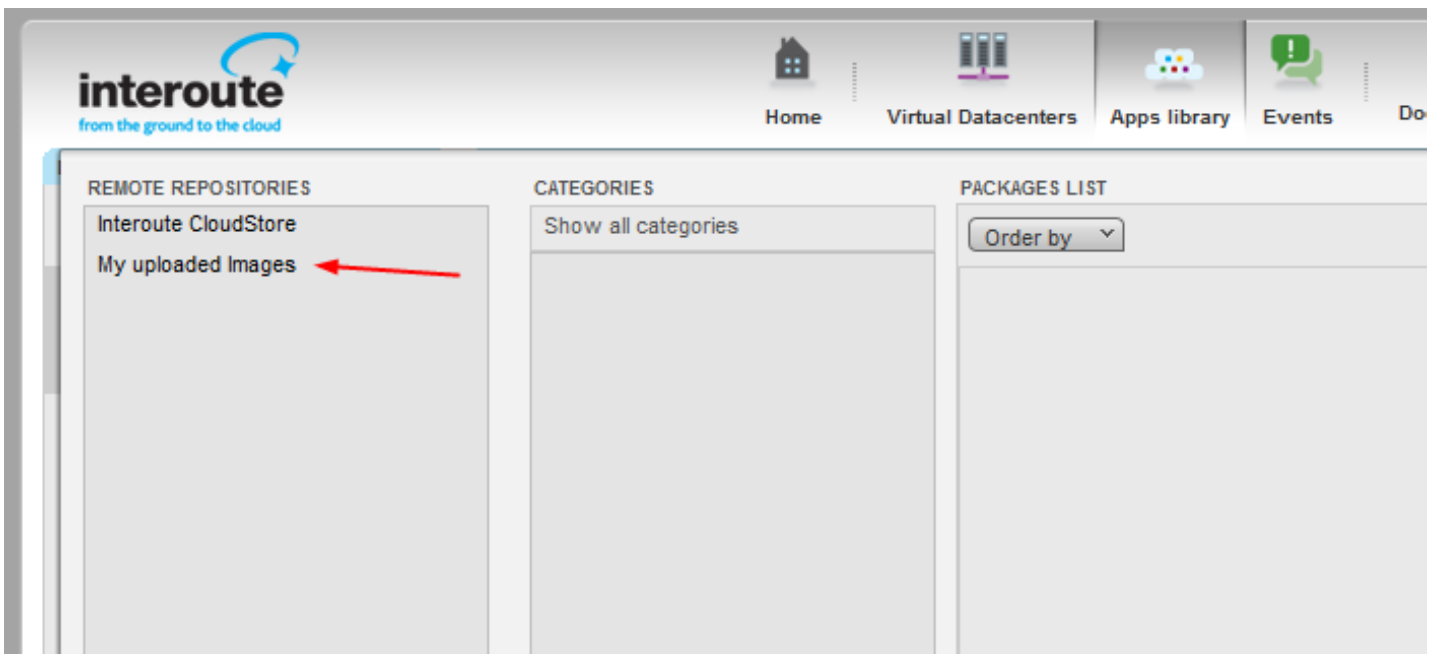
interoute
from the ground to the cloud

Home
Virtual Datacenters
Apps library
Events
Do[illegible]

REMOTE REPOSITORIES
Interoute CloudStore
My uploaded Images

CATEGORIES
Show all categories

PACKAGES LIST
Order by